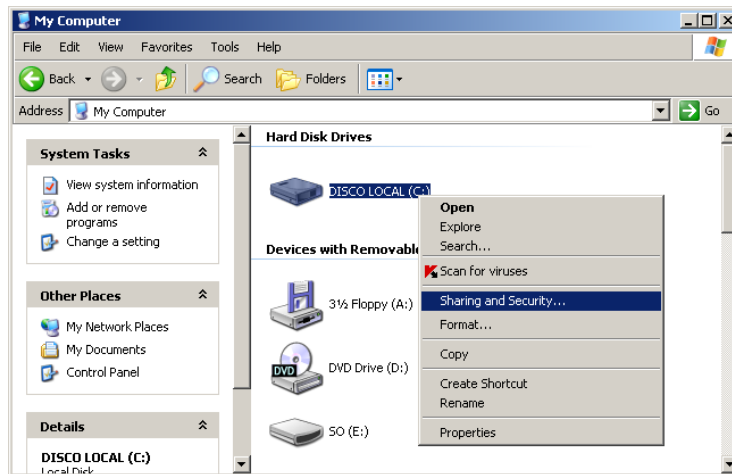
My Computer

File Edit View Favorites Tools Help

Back Search Folders

Address My Computer Go

System Tasks

View system information
Add or remove programs
Change a setting

Other Places

My Network Places
My Documents
Control Panel

Details

DISCO LOCAL (C:)
Local Disk

Hard Disk Drives

DISCO LOCAL (C:)

Devices with Removable

3½ Floppy (A:)

DVD Drive (D:)

SO (E:)

Open
Explore
Search...
Scan for viruses
Sharing and Security...
Format...
Copy
Create Shortcut
Rename
Properties